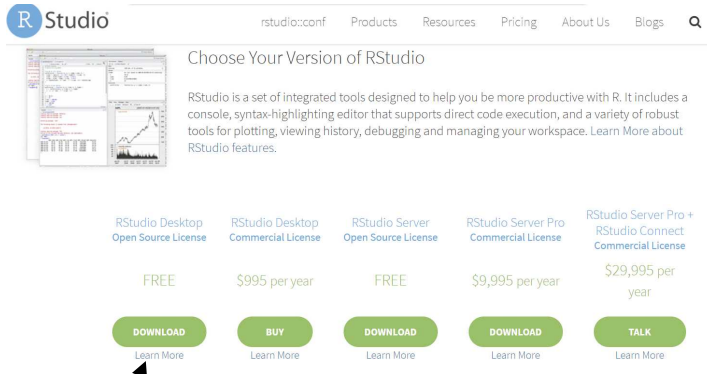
R Studio

rstudio::conf Products Resources Pricing About Us Blogs

Choose Your Version of RStudio

RStudio is a set of integrated tools designed to help you be more productive with R. It includes a console, syntax-highlighting editor that supports direct code execution, and a variety of robust tools for plotting, viewing history, debugging and managing your workspace. Learn More about RStudio features.

| RStudio Desktop Open Source License | RStudio Desktop Commercial License | RStudio Server Open Source License | RStudio Server Pro Commercial License | RStudio Server Pro + RStudio Connect Commercial License |
|---|---|---|---|---|
| FREE | \$995 per year | FREE | \$9,995 per year | \$29,995 per year |
| DOWNLOAD | BUY | DOWNLOAD | DOWNLOAD | TALK |
| Learn More | Learn More | Learn More | Learn More | Learn More |